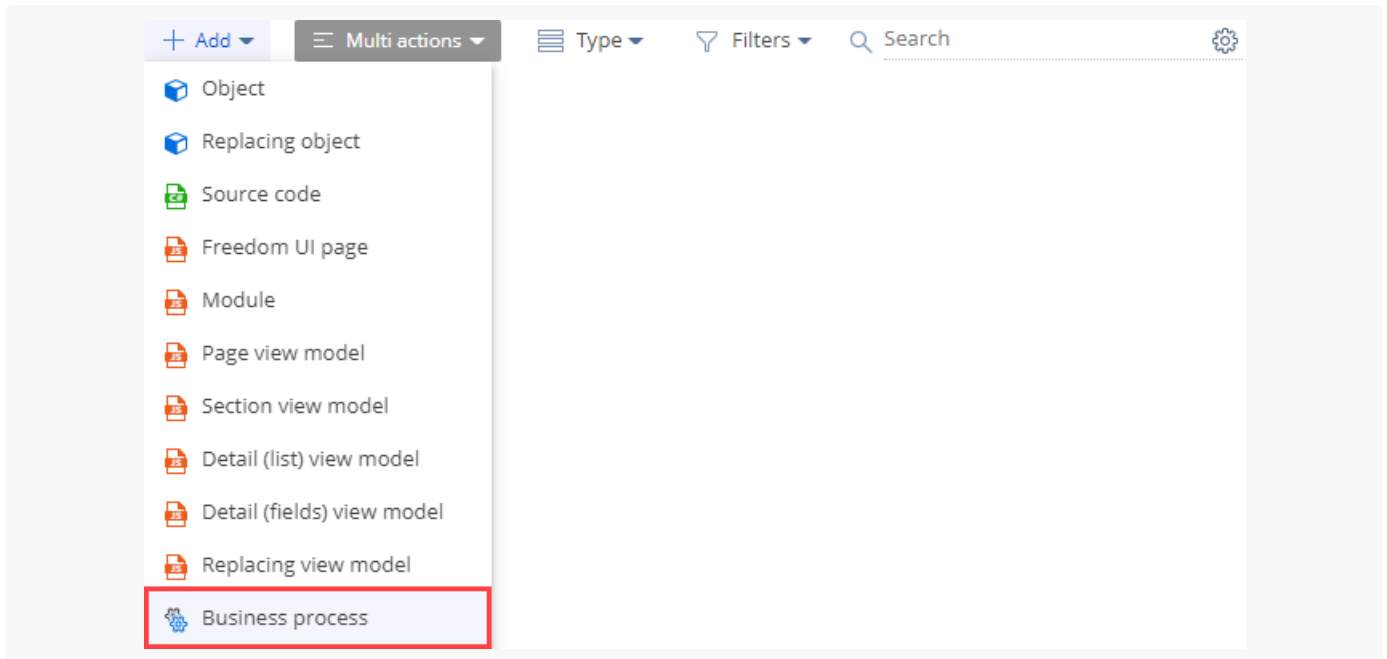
+ Add
Multi actions
Type
Filters
Search

Object
Replacing object
Source code
Freedom UI page
Module
Page view model
Section view model
Detail (list) view model
Detail (fields) view model
Replacing view model
Business process